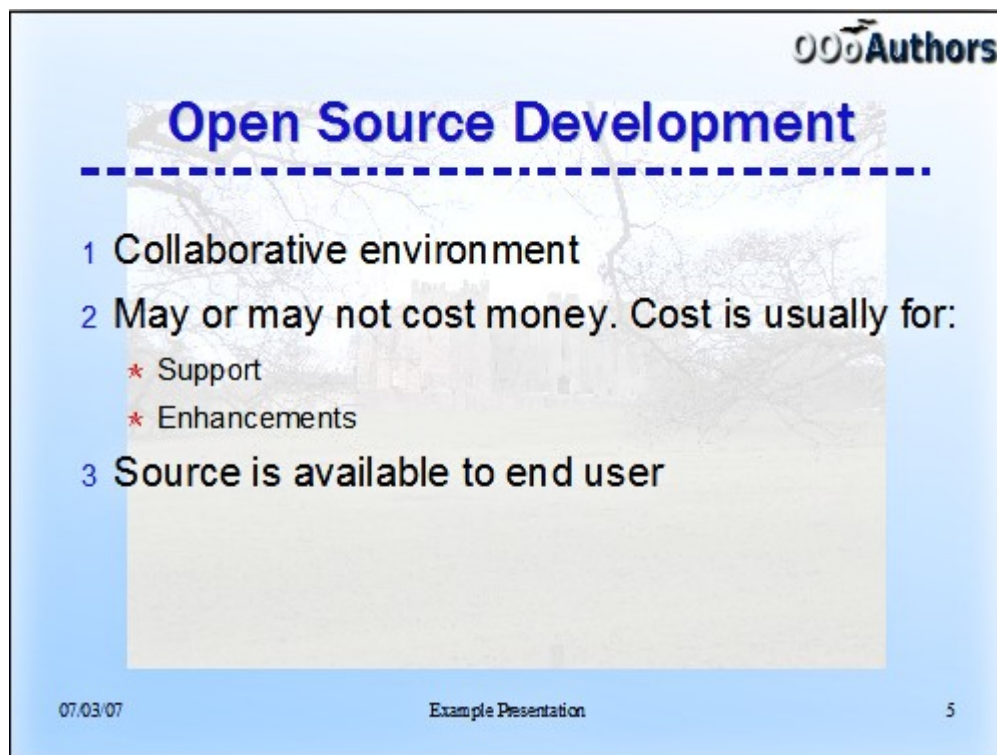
OOoAuthors

Open Source Development

1 Collaborative environment

2 May or may not cost money. Cost is usually for:

* Support
* Enhancements

3 Source is available to end user

07/03/07

Example Presentation

5